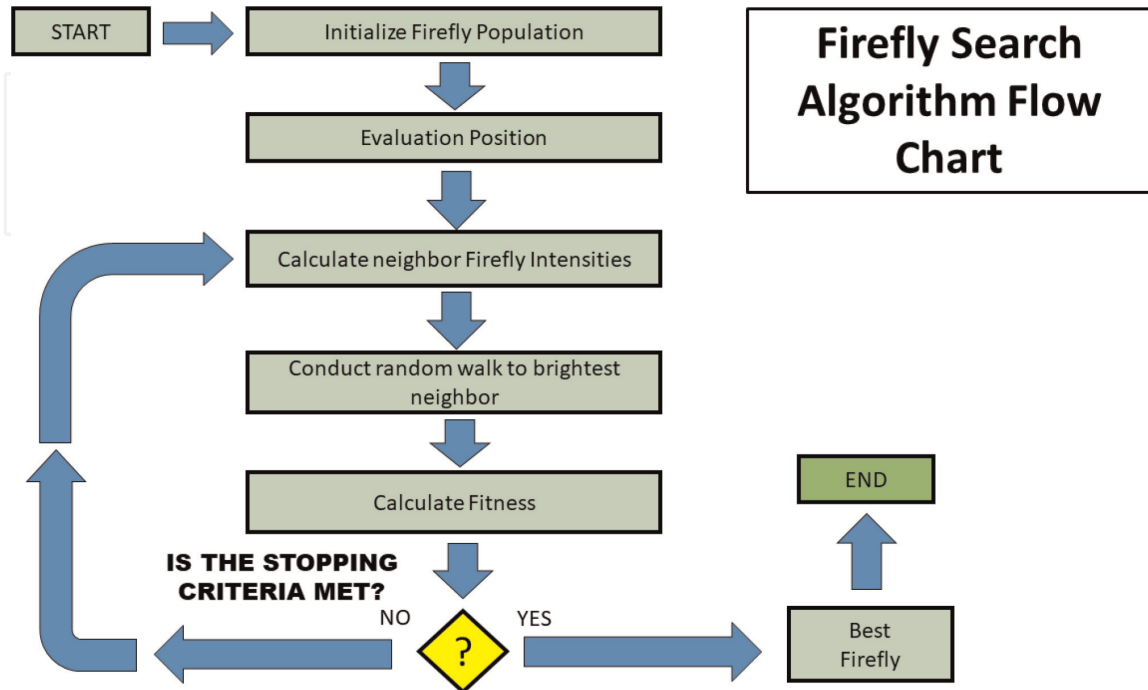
START

Initialize Firefly Population

Firefly Search Algorithm Flow Chart

Evaluation Position

Calculate neighbor Firefly Intensities

Conduct random walk to brightest neighbor

Calculate Fitness

END

IS THE STOPPING CRITERIA MET?

NO

?

YES

Best Firefly